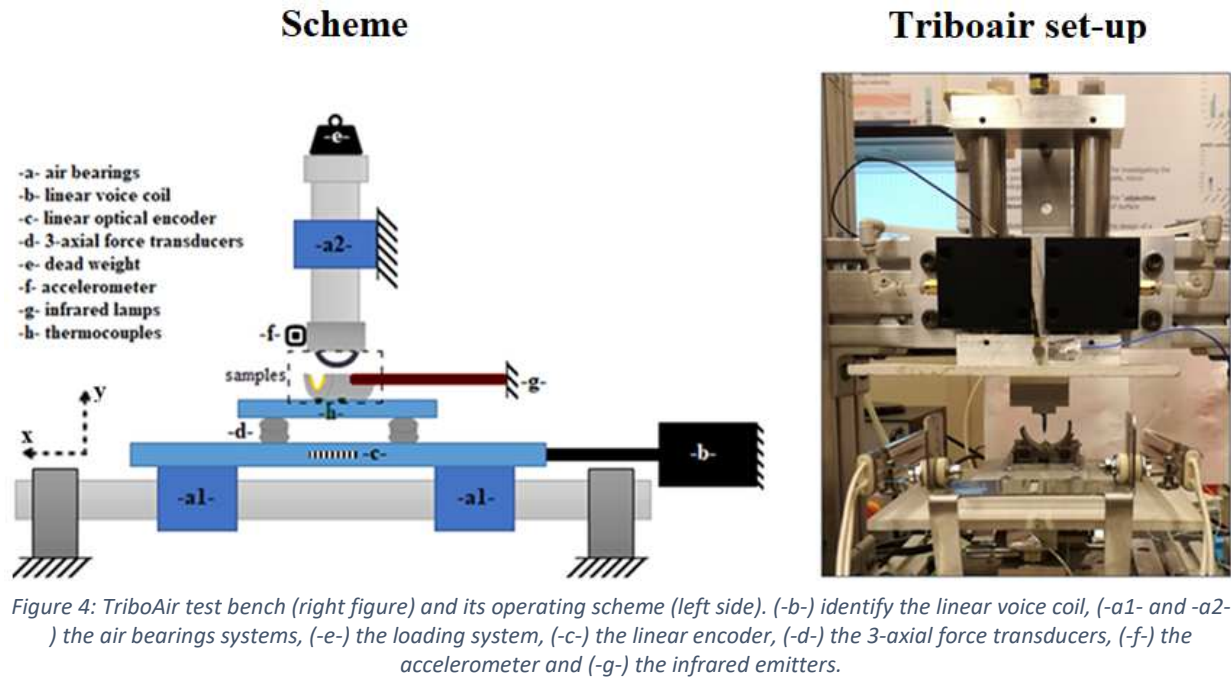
Scheme

Triboair set-up

-a- air bearings
-b- linear voice coil
-c- linear optical encoder
-d- 3-axial force transducers
-e- dead weight
-f- accelerometer
-g- infrared lamps
-h- thermocouples

-e-

-a2-

-f-

samples

-g-

y

-h-

-d-

x

-c-

-b-

-a1-

-a1-

Figure 4: TriboAir test bench (right figure) and its operating scheme (left side). (-b-) identify the linear voice coil, (-a1- and -a2-) the air bearings systems, (-e-) the loading system, (-c-) the linear encoder, (-d-) the 3-axial force transducers, (-f-) the accelerometer and (-g-) the infrared emitters.